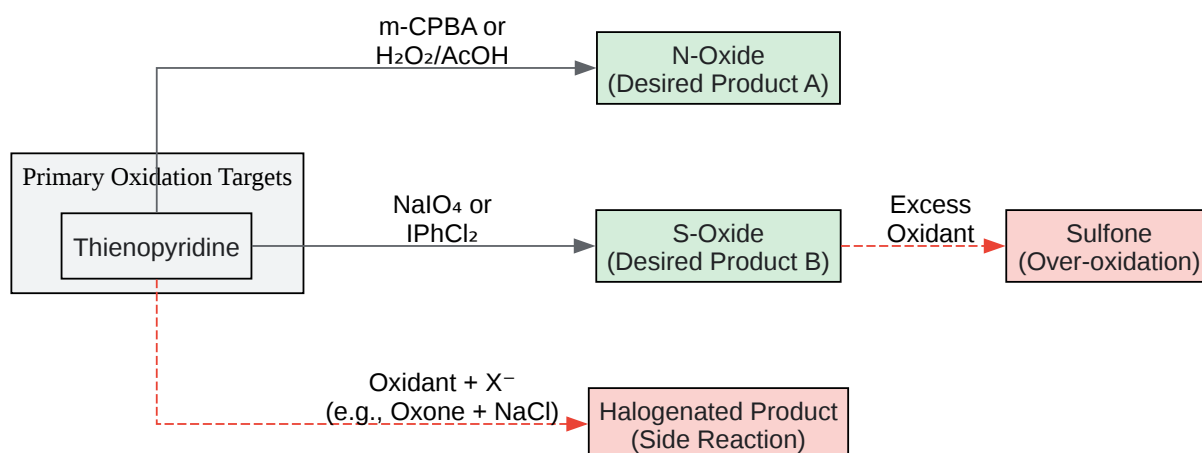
Primary Oxidation Targets

Thienopyridine

m-CPBA or
$H_2O_2$/AcOH

N-Oxide
(Desired Product A)

$NaIO_4$ or
$IPhCl_2$

S-Oxide
(Desired Product B)

Excess
Oxidant

Sulfone
(Over-oxidation)

Oxidant + $X^-$
(e.g., Oxone + NaCl)

Halogenated Product
(Side Reaction)